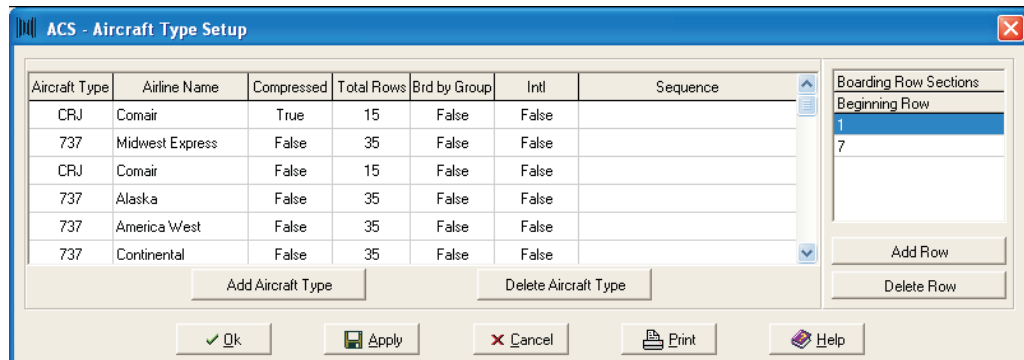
ACS - Aircraft Type Setup

| Aircraft Type | Airline Name | Compressed | Total Rows | Brd by Group | Intl | Sequence |
|---|---|---|---|---|---|---|
| CRJ | Comair | True | 15 | False | False | |
| 737 | Midwest Express | False | 35 | False | False | |
| CRJ | Comair | False | 15 | False | False | |
| 737 | Alaska | False | 35 | False | False | |
| 737 | America West | False | 35 | False | False | |
| 737 | Continental | False | 35 | False | False | |

Add Aircraft Type
Delete Aircraft Type

| Boarding Row Sections |
|---|
| Beginning Row |
| 1 |
| 7 |

Add Row
Delete Row

Ok
Apply
Cancel
Print
Help